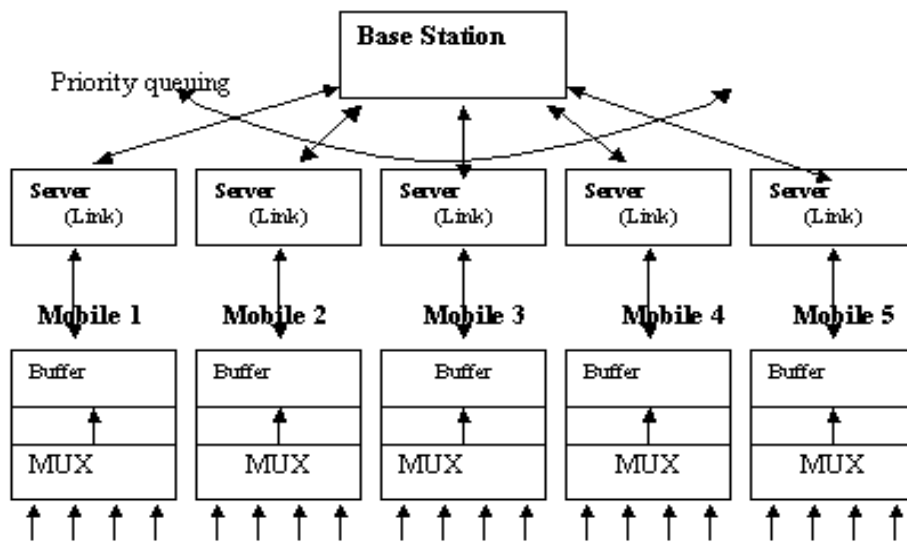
Base Station

Priority queuing

Server
(Link)

Server
(Link)

Server
(Link)

Server
(Link)

Server
(Link)

Mobile 1

Mobile 2

Mobile 3

Mobile 4

Mobile 5

Buffer

MUX

Buffer

MUX

Buffer

MUX

Buffer

MUX

Buffer

MUX